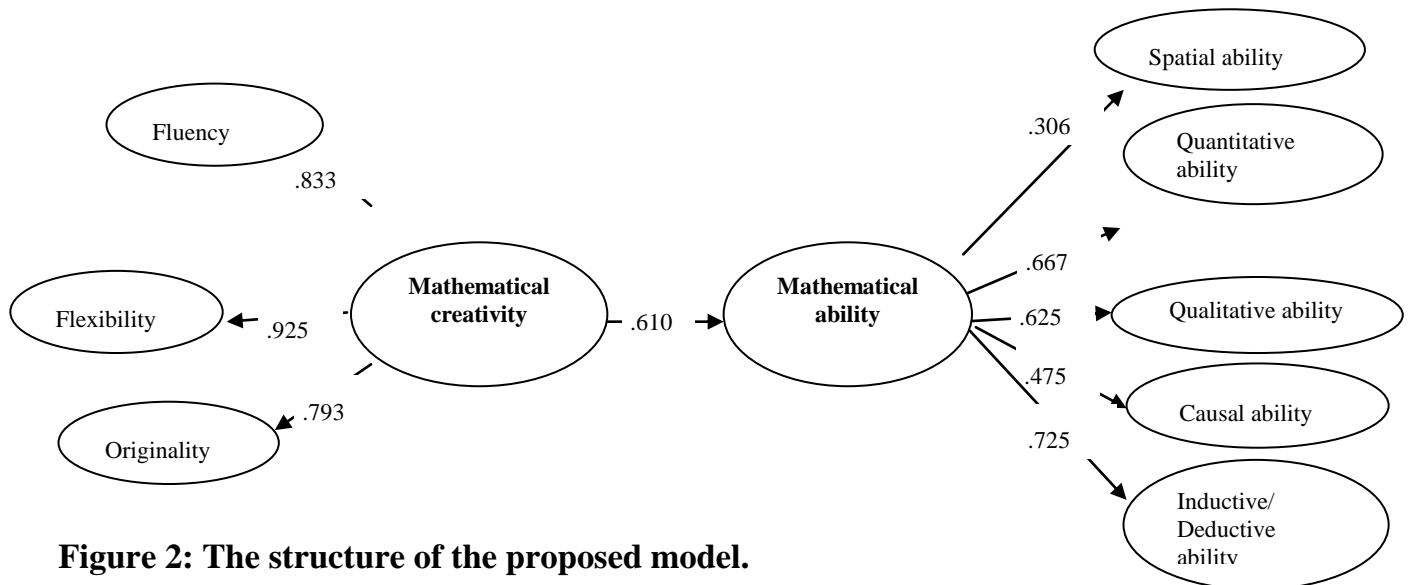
Fluency

.833

Flexibility

.925

Originality

.793

Mathematical creativity

.610

Mathematical ability

.306

.667

.625

.475

.725

Spatial ability

Quantitative ability

Qualitative ability

Causal ability

Inductive/ Deductive ability

Figure 2: The structure of the proposed model.